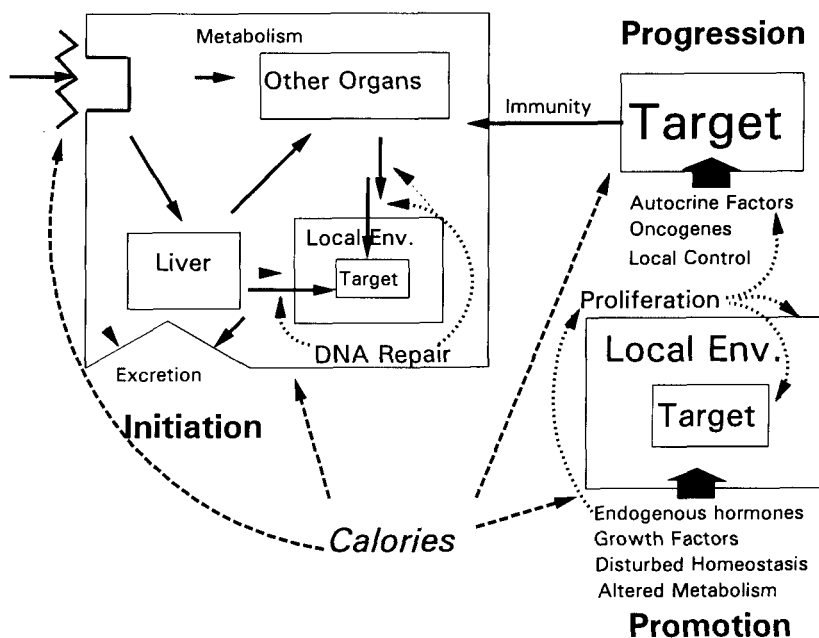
Metabolism

Progression

Other Organs

Immunity

Target

Autocrine Factors
Oncogenes
Local Control

Liver

Local Env.

Target

Proliferation

DNA Repair

Excretion

Local Env.

Target

Initiation

Endogenous hormones
Growth Factors
Disturbed Homeostasis
Altered Metabolism

Calories

Promotion